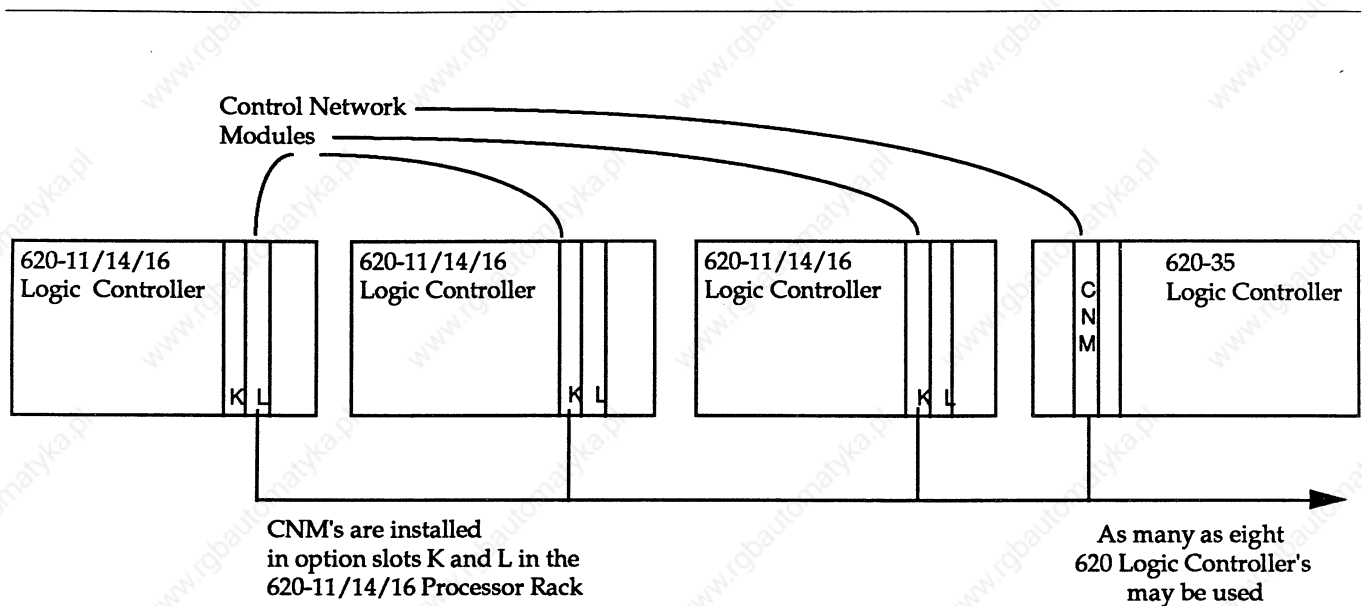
Control Network Modules

620-11/14/16 Logic Controller

K L

620-11/14/16 Logic Controller

K L

620-11/14/16 Logic Controller

K L

C N M

620-35 Logic Controller

CNM's are installed in option slots K and L in the 620-11/14/16 Processor Rack

As many as eight 620 Logic Controller's may be used

www.rgbautomatyka.pl